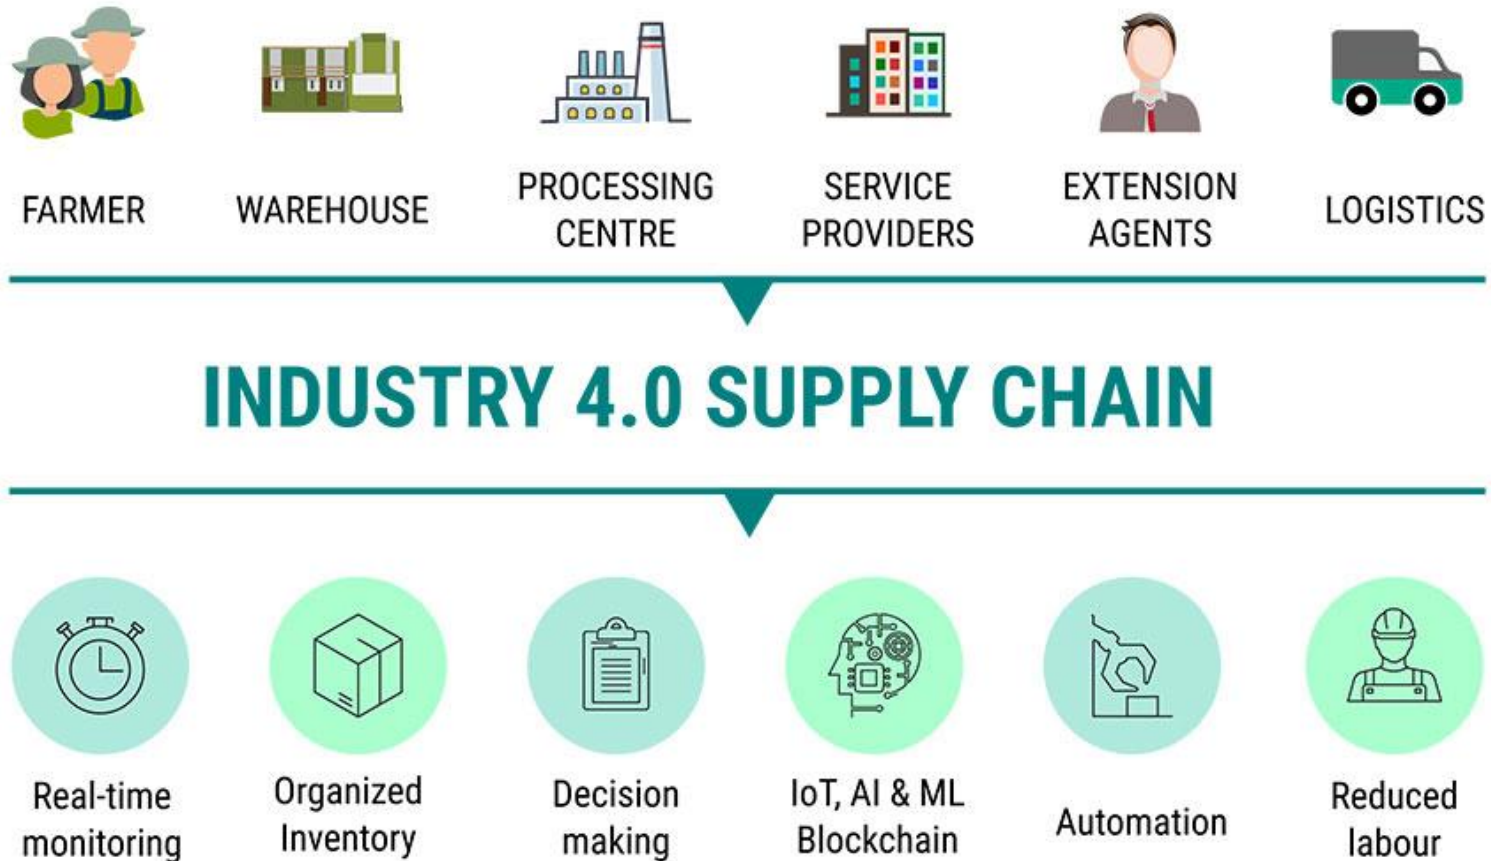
FARMER

WAREHOUSE

PROCESSING CENTRE

SERVICE PROVIDERS

EXTENSION AGENTS

LOGISTICS

INDUSTRY 4.0 SUPPLY CHAIN

Real-time monitoring

Organized Inventory

Decision making

IoT, AI & ML Blockchain

Automation

Reduced labour